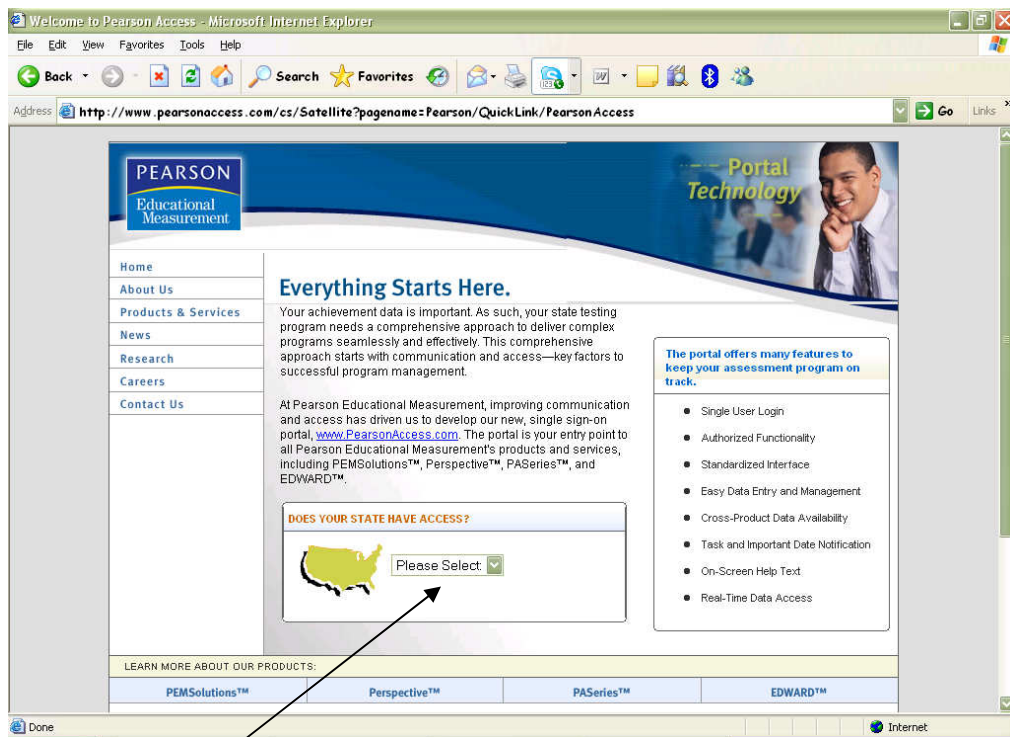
Welcome to Pearson Access - Microsoft Internet Explorer

File Edit View Favorites Tools Help

Back Search Favorites

Address http://www.pearsonaccess.com/cs/Satellite?pagename=Pearson/QuickLink/PearsonAccess Go Links

PEARSON
Educational Measurement

Portal Technology

Home
About Us
Products & Services
News
Research
Careers
Contact Us

Everything Starts Here.

Your achievement data is important. As such, your state testing program needs a comprehensive approach to deliver complex programs seamlessly and effectively. This comprehensive approach starts with communication and access—key factors to successful program management.

At Pearson Educational Measurement, improving communication and access has driven us to develop our new, single sign-on portal, www.PearsonAccess.com. The portal is your entry point to all Pearson Educational Measurement's products and services, including PEMSolutions™, Perspective™, PASeries™, and EDWARD™.

DOES YOUR STATE HAVE ACCESS?

Please Select

The portal offers many features to keep your assessment program on track.

- Single User Login
- Authorized Functionality
- Standardized Interface
- Easy Data Entry and Management
- Cross-Product Data Availability
- Task and Important Date Notification
- On-Screen Help Text
- Real-Time Data Access

LEARN MORE ABOUT OUR PRODUCTS:

| PEMSolutions™ | Perspective™ | PASeries™ | EDWARD™ |
|---|---|---|---|

Done

Internet